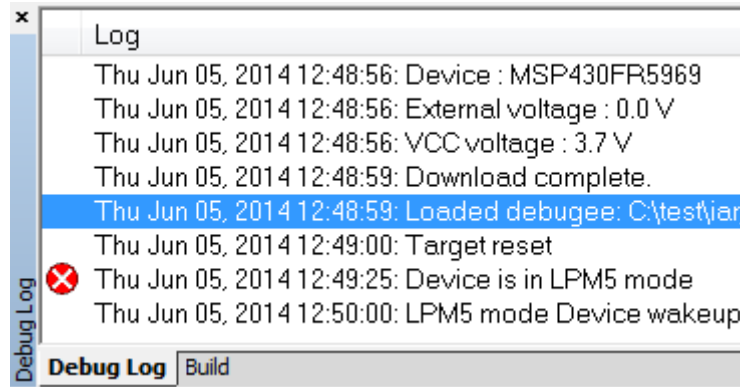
×
Log
Thu Jun 05, 2014 12:48:56: Device : MSP430FR5969
Thu Jun 05, 2014 12:48:56: External voltage : 0.0 V
Thu Jun 05, 2014 12:48:56: VCC voltage : 3.7 V
Thu Jun 05, 2014 12:48:59: Download complete.
Thu Jun 05, 2014 12:48:59: Loaded debugee: C:\test\iar
Thu Jun 05, 2014 12:49:00: Target reset
Thu Jun 05, 2014 12:49:25: Device is in LPM5 mode
Thu Jun 05, 2014 12:50:00: LPM5 mode Device wakeup
Debug Log
Debug Log | Build